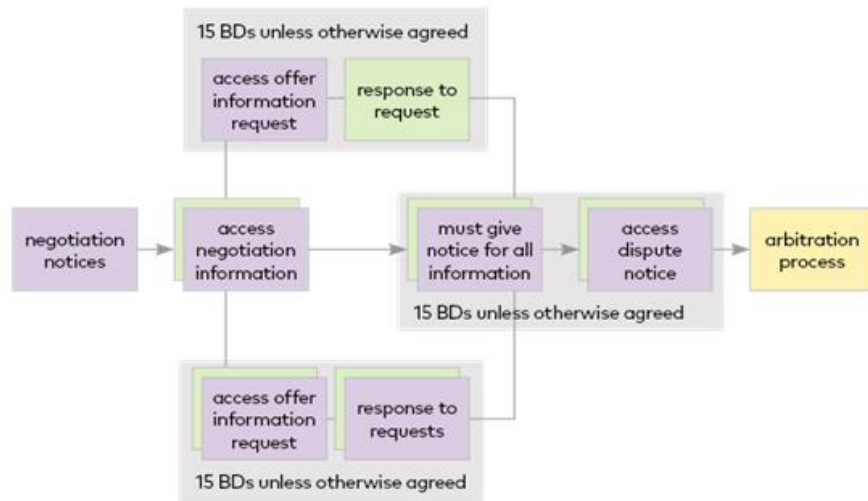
15 BDs unless otherwise agreed

access offer information request

response to request

negotiation notices

access negotiation information

must give notice for all information

access dispute notice

arbitration process

15 BDs unless otherwise agreed

access offer information request

response to requests

15 BDs unless otherwise agreed